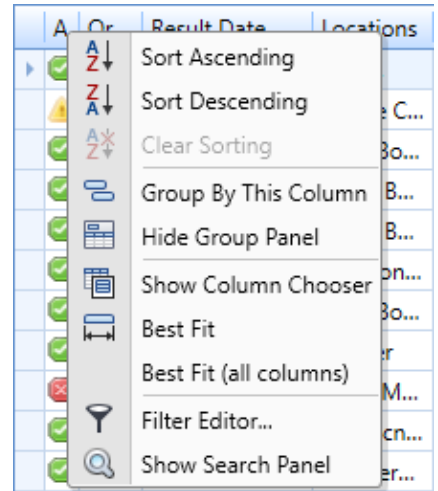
A Or Result Date Locations

A Z Sort Ascending
Z A Sort Descending
A Z Clear Sorting
Group By This Column
Hide Group Panel
Show Column Chooser
Best Fit
Best Fit (all columns)
Filter Editor...
Show Search Panel

e C...
Bo...
B...
B...
on...
Bo...
er
M...
cn...
er...